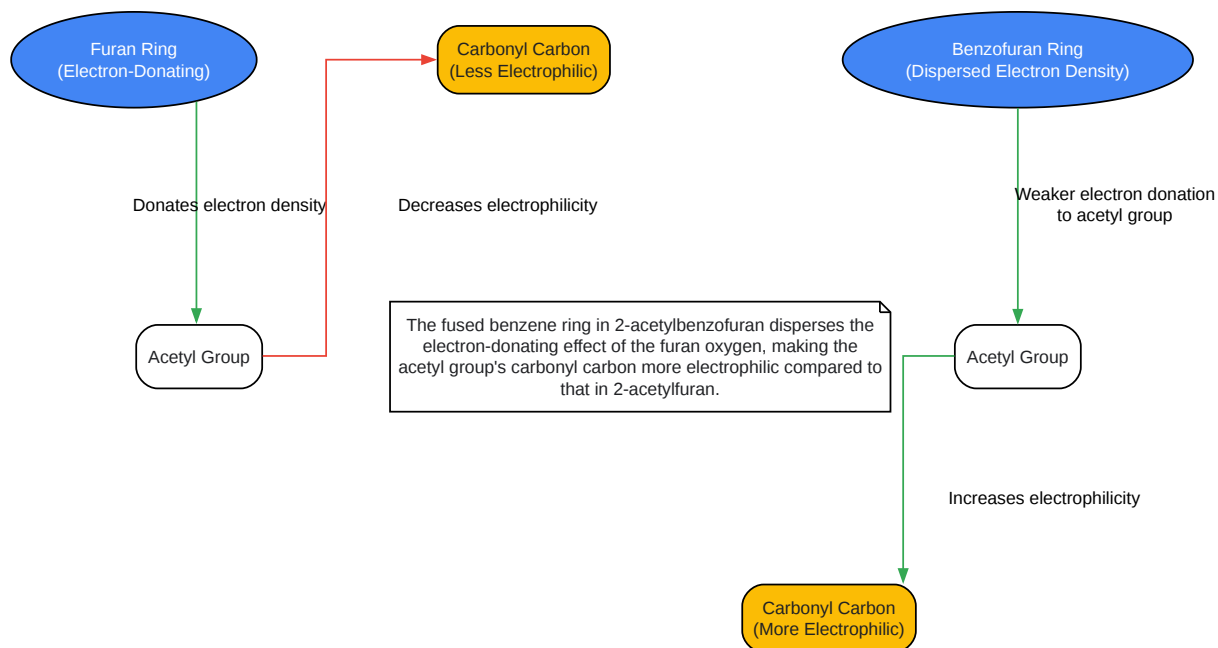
Furan Ring
(Electron-Donating)

Carbonyl Carbon
(Less Electrophilic)

Benzofuran Ring
(Dispersed Electron Density)

Donates electron density

Decreases electrophilicity

Weaker electron donation to acetyl group

Acetyl Group

The fused benzene ring in 2-acetylbenzofuran disperses the electron-donating effect of the furan oxygen, making the acetyl group's carbonyl carbon more electrophilic compared to that in 2-acetylfuran.

Acetyl Group

Increases electrophilicity

Carbonyl Carbon
(More Electrophilic)